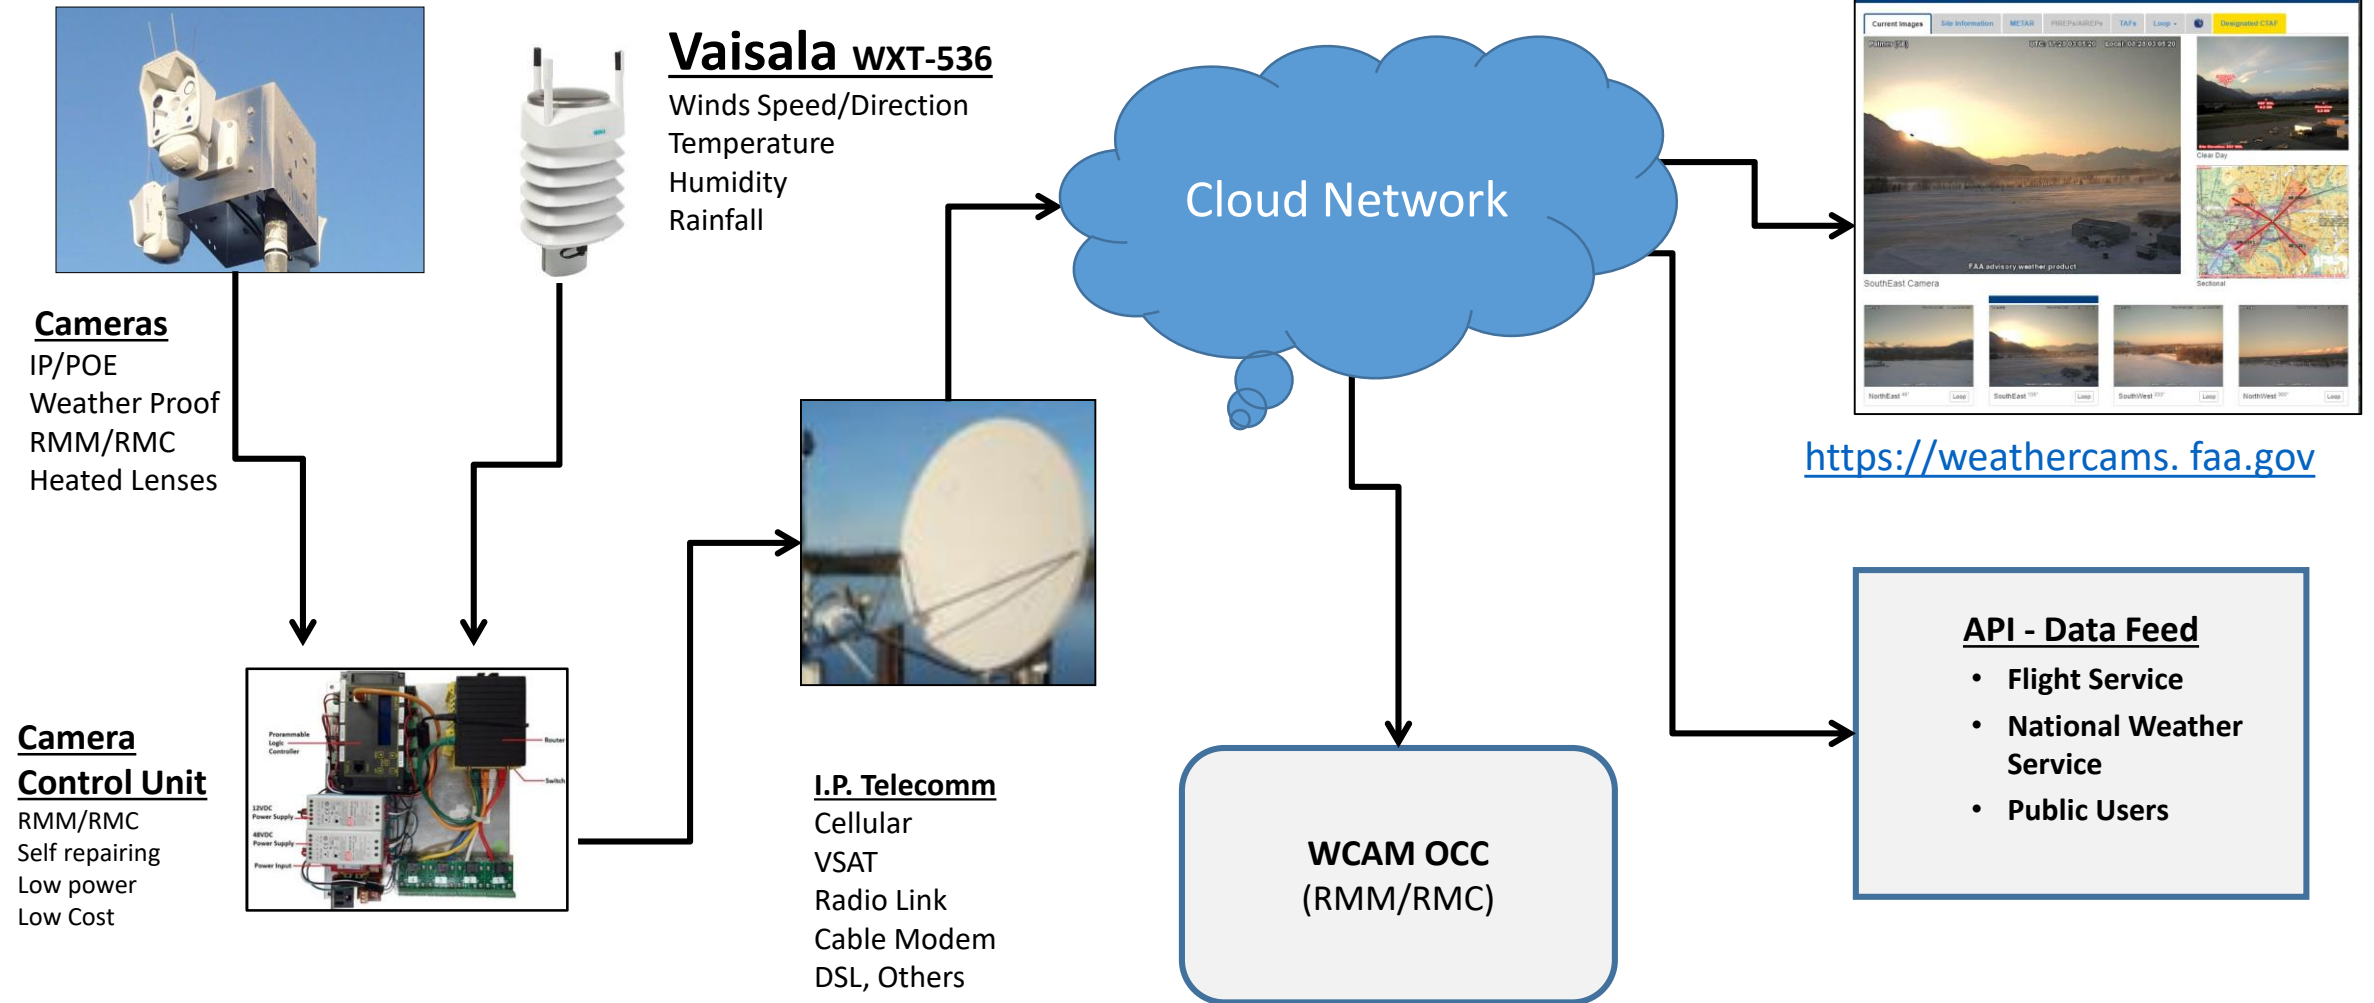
Vaisala WXT-536
Winds Speed/Direction
Temperature
Humidity
Rainfall

Cloud Network

Current Images Site Information METAR PIREPs/AIREPs TAFs Loop Designated CTAF

SouthEast Camera
Clear Day
Sectional
FAA advisory weather product
NorthEast
SouthEast
SouthWest
NorthWest

https://weathercams. faa.gov

Cameras
IP/POE
Weather Proof
RMM/RMC
Heated Lenses

Camera Control Unit
RMM/RMC
Self repairing
Low power
Low Cost

Programmable Logic Controller
Router
Switch
12VDC Power Supply
48VDC Power Supply
Power Input

I.P. Telecomm
Cellular
VSAT
Radio Link
Cable Modem
DSL, Others

WCAM OCC
(RMM/RMC)

API - Data Feed
• Flight Service
• National Weather Service
• Public Users